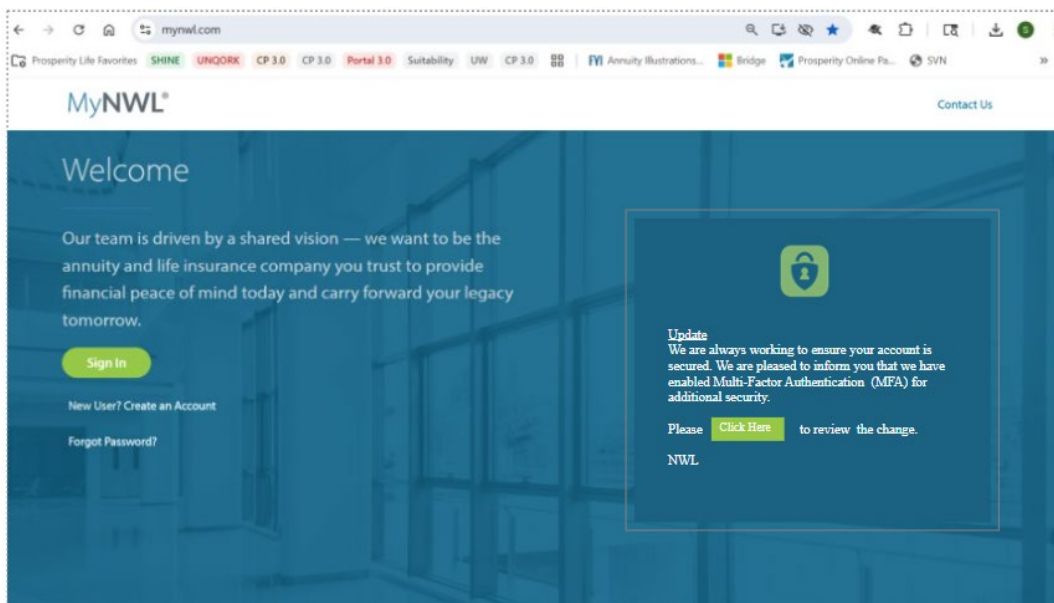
mynwl.com

Prosperity Life Favorites SHINE UNQORK CP 3.0 CP 3.0 Portal 3.0 Suitability UW CP 3.0 FYI Annuity Illustrations... Bridge Prosperity Online Pa... SVN

MyNWL®

Contact Us

Welcome

Our team is driven by a shared vision — we want to be the annuity and life insurance company you trust to provide financial peace of mind today and carry forward your legacy tomorrow.

Sign In

New User? Create an Account

Forgot Password?

Update
We are always working to ensure your account is secured. We are pleased to inform you that we have enabled Multi-Factor Authentication (MFA) for additional security.

Please Click Here to review the change.

NWL